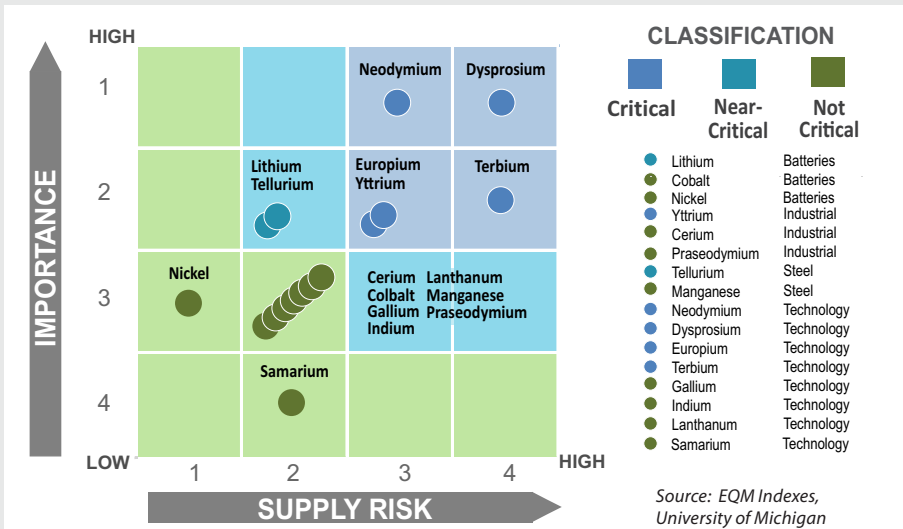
HIGH

IMPORTANCE

1

2

3

4

LOW

Neodymium

Dysprosium

Lithium
Tellurium

Europium
Yttrium

Terbium

Nickel

Cerium Lanthanum
Colbalt Manganese
Gallium Praseodymium
Indium

Samarium

1 2 3 4

HIGH

SUPPLY RISK

CLASSIFICATION

Critical

Near-Critical

Not Critical

| Lithium | Batteries |
|---|---|
| Cobalt | Batteries |
| Nickel | Batteries |
| Yttrium | Industrial |
| Cerium | Industrial |
| Praseodymium | Industrial |
| Tellurium | Steel |
| Manganese | Steel |
| Neodymium | Technology |
| Dysprosium | Technology |
| Europium | Technology |
| Terbium | Technology |
| Gallium | Technology |
| Indium | Technology |
| Lanthanum | Technology |
| Samarium | Technology |

Source: EQM Indexes, University of Michigan